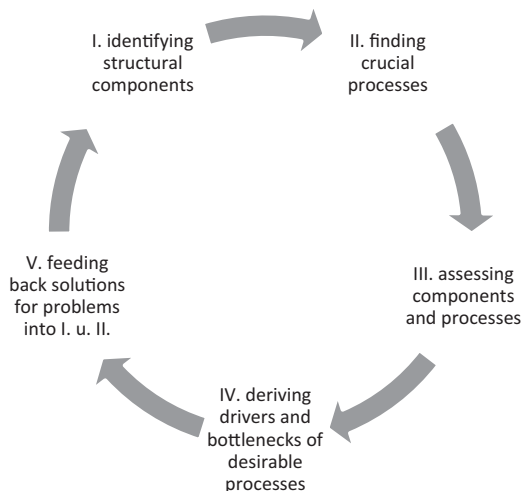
I. identifying structural components

II. finding crucial processes

III. assessing components and processes

IV. deriving drivers and bottlenecks of desirable processes

V. feeding back solutions for problems into I. u. II.